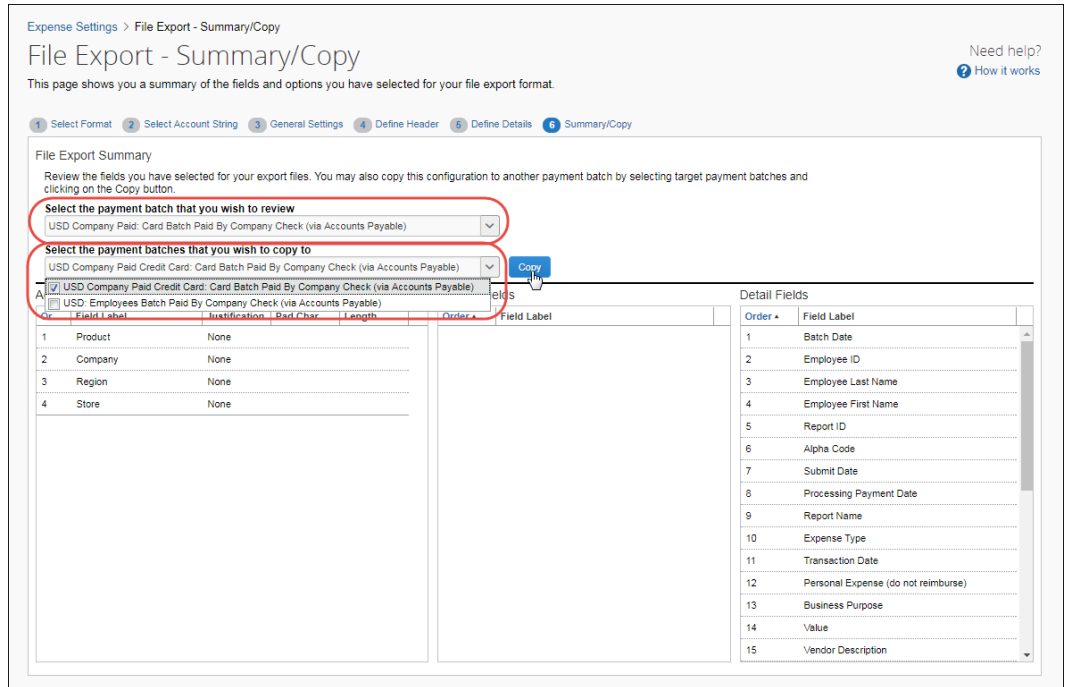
Expense Settings > File Export - Summary/Copy

File Export - Summary/Copy

Need help?
How it works

This page shows you a summary of the fields and options you have selected for your file export format.

1 Select Format 2 Select Account String 3 General Settings 4 Define Header 5 Define Details 6 Summary/Copy

File Export Summary

Review the fields you have selected for your export files. You may also copy this configuration to another payment batch by selecting target payment batches and clicking on the Copy button.

Select the payment batch that you wish to review

USD Company Paid: Card Batch Paid By Company Check (via Accounts Payable)

Select the payment batches that you wish to copy to

USD Company Paid Credit Card: Card Batch Paid By Company Check (via Accounts Payable)

Copy

USD Company Paid Credit Card: Card Batch Paid By Company Check (via Accounts Payable)

USD: Employees Batch Paid By Company Check (via Accounts Payable)

| Or | Field Label | Justification | Pad Char | Length |
|---|---|---|---|---|
| 1 | Product | None | | |
| 2 | Company | None | | |
| 3 | Region | None | | |
| 4 | Store | None | | |

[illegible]elds

| Order | Field Label |
|---|---|

Detail Fields

| Order | Field Label |
|---|---|
| 1 | Batch Date |
| 2 | Employee ID |
| 3 | Employee Last Name |
| 4 | Employee First Name |
| 5 | Report ID |
| 6 | Alpha Code |
| 7 | Submit Date |
| 8 | Processing Payment Date |
| 9 | Report Name |
| 10 | Expense Type |
| 11 | Transaction Date |
| 12 | Personal Expense (do not reimburse) |
| 13 | Business Purpose |
| 14 | Value |
| 15 | Vendor Description |